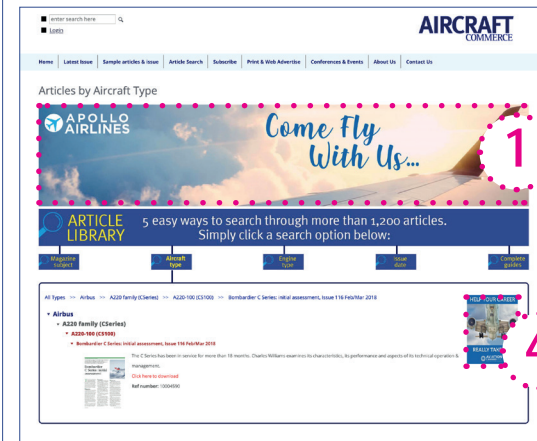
enter search here

Login

AIRCRAFT COMMERCE

Home | Latest Issue | Sample articles & issue | Article Search | Subscribe | Print & Web Advertise | Conferences & Events | About Us | Contact Us

Articles by Aircraft Type

APOLLO AIRLINES

Come Fly With Us...

1

ARTICLE LIBRARY

5 easy ways to search through more than 1,200 articles. Simply click a search option below:

Magazine subject | Aircraft type | Engine type | Issue date | Complete guides

All Types >> Airbus >> A220 family (CSeries) >> A220-100 (CS100) >> Bombardier C Series: initial assessment, Issue 116 Feb/Mar 2018

Airbus

A220 family (CSeries)

A220-100 (CS100)

Bombardier C Series: initial assessment, Issue 116 Feb/Mar 2018

The C Series has been in service for more than 18 months. Charles Williams examines its characteristics, its performance and aspects of its technical operation & management.

Click here to download

Ref number: 10004890

HELP YOUR CAREER

REALLY TAKE

4